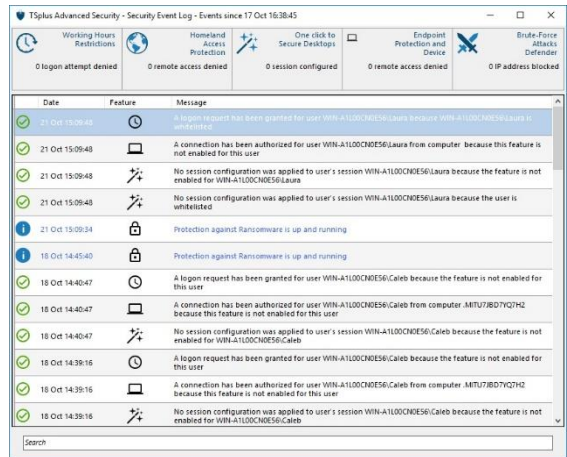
TSplus Advanced Security - Security Event Log - Events since 17 Oct 16:38:45

Working Hours Restrictions
0 logon attempt denied

Homeland Access Protection
0 remote access denied

One click to Secure Desktops
0 session configured

Endpoint Protection and Device
0 remote access denied

Brute-Force Attacks Defender
0 IP address blocked

| | Date | Feature | Message |
|---|---|---|---|
| | 21 Oct 15:09:48 | | A logon request has been granted for user WIN-A1L00CN0E56\Laura because WIN-A1L00CN0E56\Laura is whitelisted |
| | 21 Oct 15:09:48 | | A connection has been authorized for user WIN-A1L00CN0E56\Laura from computer because this feature is not enabled for this user |
| | 21 Oct 15:09:48 | | No session configuration was applied to user's session WIN-A1L00CN0E56\Laura because the feature is not enabled for WIN-A1L00CN0E56\Laura |
| | 21 Oct 15:09:48 | | No session configuration was applied to user's session WIN-A1L00CN0E56\Laura because the user is whitelisted |
| | 21 Oct 15:09:34 | | Protection against Ransomware is up and running |
| | 18 Oct 14:45:40 | | Protection against Ransomware is up and running |
| | 18 Oct 14:40:47 | | A logon request has been granted for user WIN-A1L00CN0E56\Caleb because the feature is not enabled for this user |
| | 18 Oct 14:40:47 | | A connection has been authorized for user WIN-A1L00CN0E56\Caleb from computer .MITU7JBD7YQ7H2 because this feature is not enabled for this user |
| | 18 Oct 14:40:47 | | No session configuration was applied to user's session WIN-A1L00CN0E56\Caleb because the feature is not enabled for WIN-A1L00CN0E56\Caleb |
| | 18 Oct 14:39:16 | | A logon request has been granted for user WIN-A1L00CN0E56\Caleb because the feature is not enabled for this user |
| | 18 Oct 14:39:16 | | A connection has been authorized for user WIN-A1L00CN0E56\Caleb from computer .MITU7JBD7YQ7H2 because this feature is not enabled for this user |
| | 18 Oct 14:39:16 | | No session configuration was applied to user's session WIN-A1L00CN0E56\Caleb because the feature is not enabled for WIN-A1L00CN0E56\Caleb |

Search